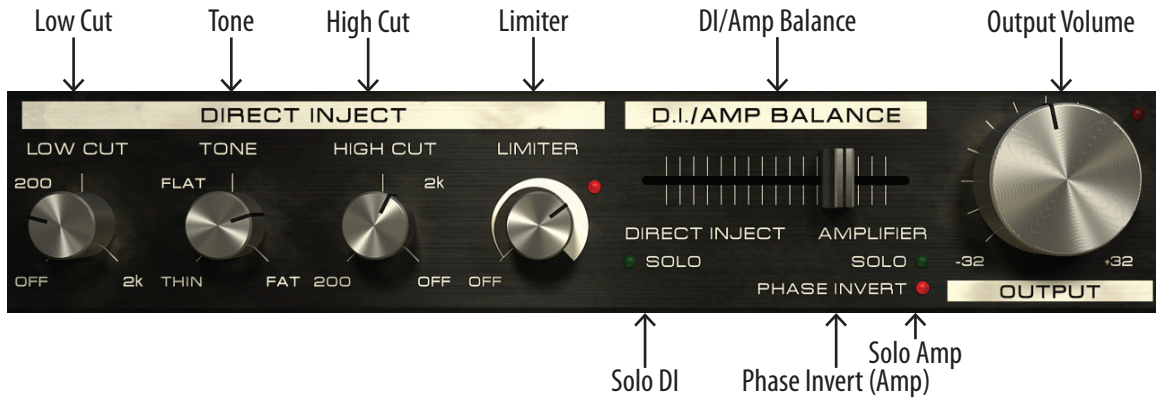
Low Cut
Tone
High Cut
Limiter
DI/Amp Balance
Output Volume

DIRECT INJECT

LOW CUT
200
OFF
2k

TONE
FLAT
THIN
FAT

HIGH CUT
2k
200
OFF

LIMITER
OFF

D.I./AMP BALANCE

DIRECT INJECT
SOLO

AMPLIFIER
SOLO

PHASE INVERT

-32
+32
OUTPUT

Solo DI
Phase Invert (Amp)
Solo Amp